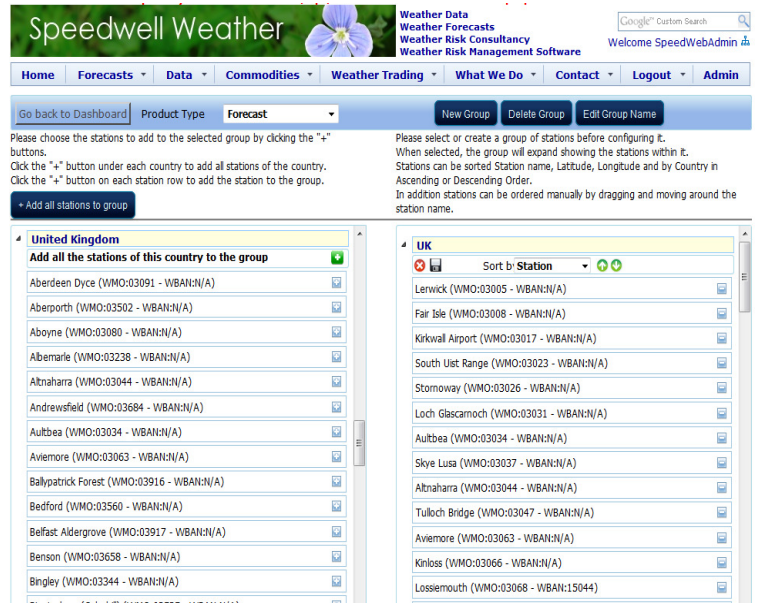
Speedwell Weather

Weather Data
Weather Forecasts
Weather Risk Consultancy
Weather Risk Management Software

Google Custom Search

Welcome SpeedWebAdmin

Home | Forecasts | Data | Commodities | Weather Trading | What We Do | Contact | Logout | Admin

Go back to Dashboard Product Type Forecast

New Group Delete Group Edit Group Name

Please choose the stations to add to the selected group by clicking the "+" buttons.
Click the "+" button under each country to add all stations of the country.
Click the "+" button on each station row to add the station to the group.

+ Add all stations to group

Please select or create a group of stations before configuring it.
When selected, the group will expand showing the stations within it.
Stations can be sorted Station name, Latitude, Longitude and by Country in Ascending or Descending Order.
In addition stations can be ordered manually by dragging and moving around the station name.

United Kingdom
Add all the stations of this country to the group
Aberdeen Dyce (WMO:03091 - WBAN:N/A)
Aberporth (WMO:03502 - WBAN:N/A)
Aboyne (WMO:03080 - WBAN:N/A)
Albemarle (WMO:03238 - WBAN:N/A)
Altnaharra (WMO:03044 - WBAN:N/A)
Andrewsfield (WMO:03684 - WBAN:N/A)
Aultbea (WMO:03034 - WBAN:N/A)
Aviemore (WMO:03063 - WBAN:N/A)
Ballypatrick Forest (WMO:03916 - WBAN:N/A)
Bedford (WMO:03560 - WBAN:N/A)
Belfast Aldergrove (WMO:03917 - WBAN:N/A)
Benson (WMO:03658 - WBAN:N/A)
Bingley (WMO:03344 - WBAN:N/A)
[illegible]

UK
Sort by Station
Lerwick (WMO:03005 - WBAN:N/A)
Fair Isle (WMO:03008 - WBAN:N/A)
Kirkwall Airport (WMO:03017 - WBAN:N/A)
South Uist Range (WMO:03023 - WBAN:N/A)
Stornoway (WMO:03026 - WBAN:N/A)
Loch Glascarnoch (WMO:03031 - WBAN:N/A)
Aultbea (WMO:03034 - WBAN:N/A)
Skye Lusa (WMO:03037 - WBAN:N/A)
Altnaharra (WMO:03044 - WBAN:N/A)
Tulloch Bridge (WMO:03047 - WBAN:N/A)
Aviemore (WMO:03063 - WBAN:N/A)
Kinloss (WMO:03066 - WBAN:N/A)
Lossiemouth (WMO:03068 - WBAN:15044)